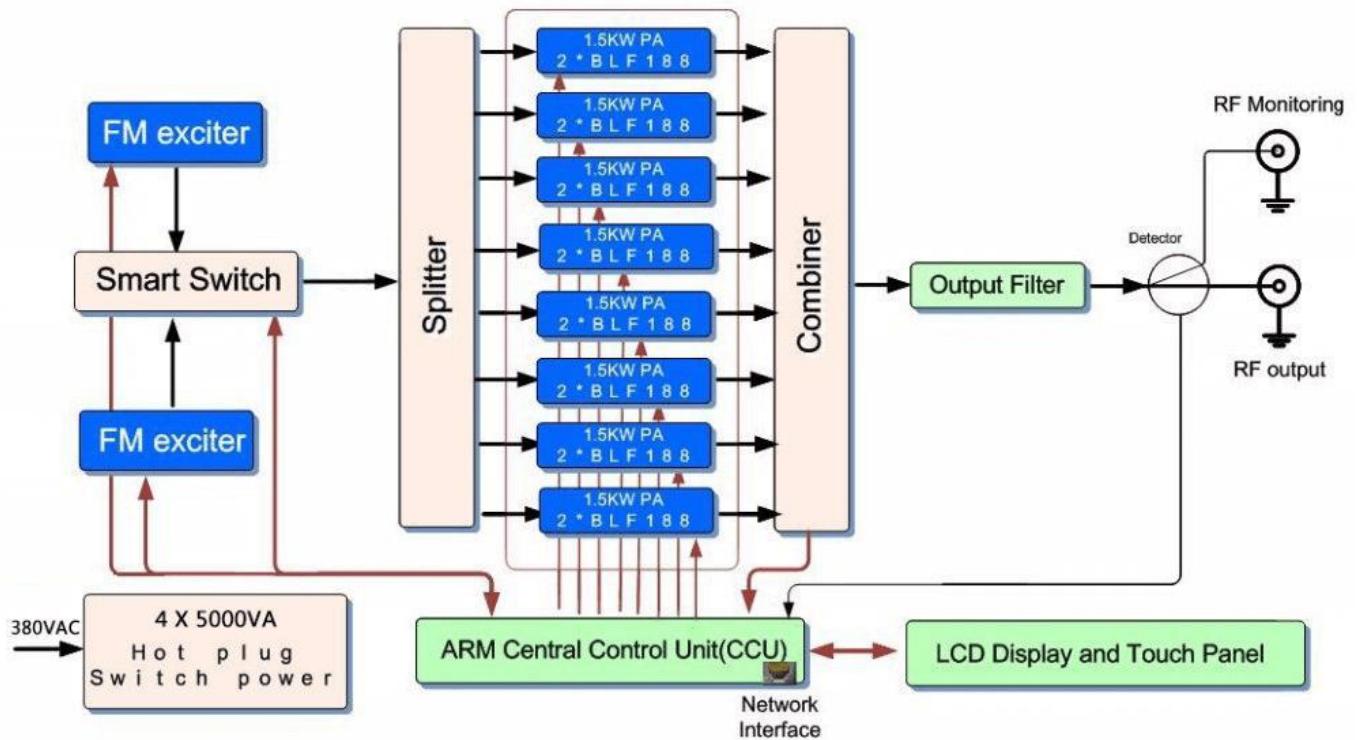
FM exciter

Smart Switch

FM exciter

Splitter

1.5KW PA 2 * B L F 1 8 8

1.5KW PA 2 * B L F 1 8 8

1.5KW PA 2 * B L F 1 8 8

1.5KW PA 2 * B L F 1 8 8

1.5KW PA 2 * B L F 1 8 8

1.5KW PA 2 * B L F 1 8 8

1.5KW PA 2 * B L F 1 8 8

1.5KW PA 2 * B L F 1 8 8

Combiner

Output Filter

Detector

RF Monitoring

RF output

380VAC

4 X 5000VA Hot plug Switch power

ARM Central Control Unit(CCU)

Network Interface

LCD Display and Touch Panel